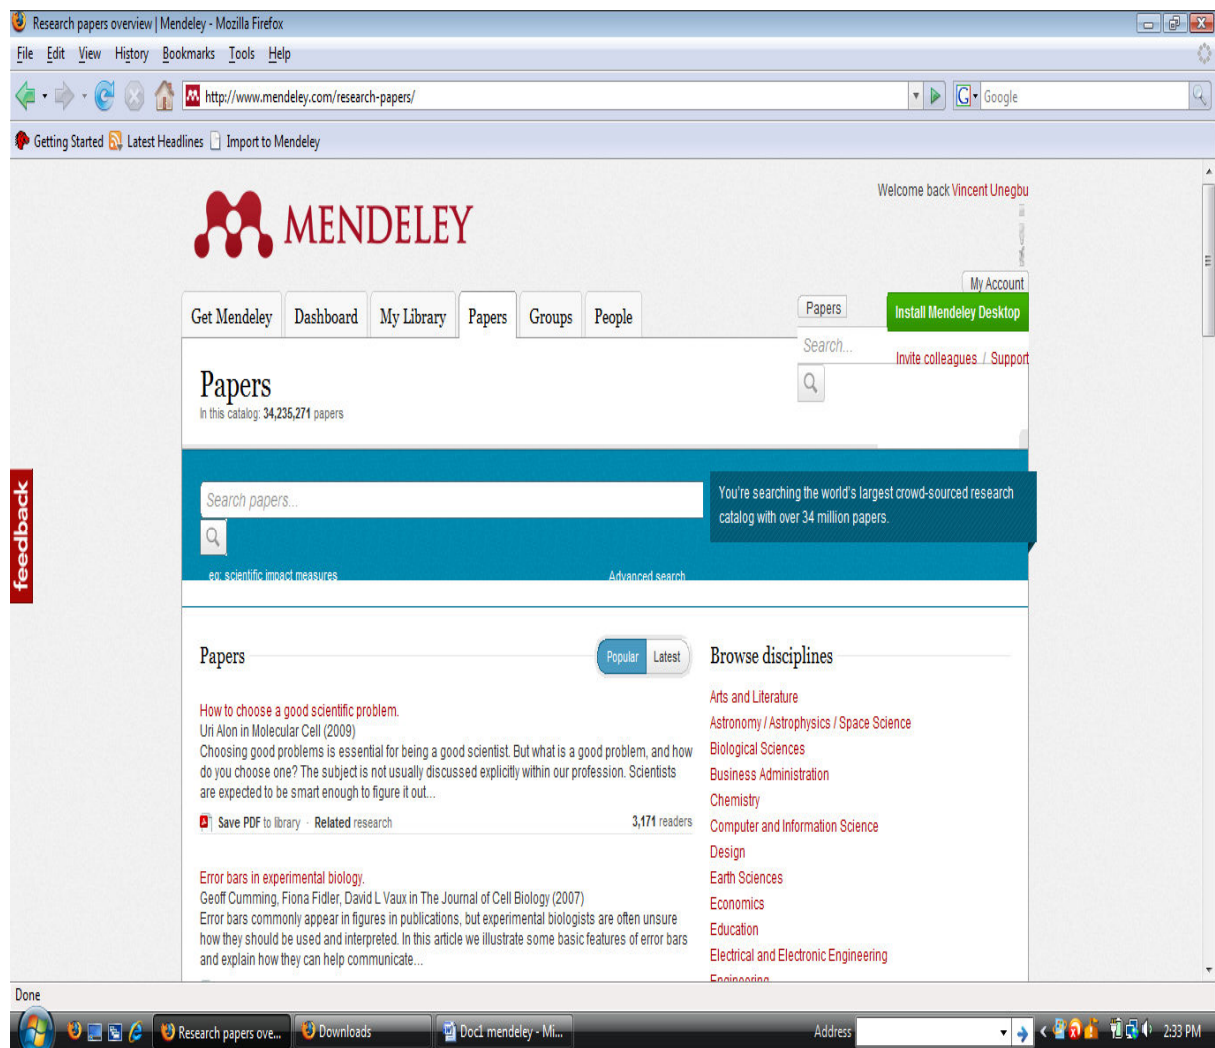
Research papers overview | Mendeley - Mozilla Firefox

File Edit View History Bookmarks Tools Help

http://www.mendeley.com/research-papers/

Google

Getting Started Latest Headlines Import to Mendeley

MENDELEY

Welcome back Vincent Unegbu

My Account

Get Mendeley Dashboard My Library Papers Groups People

Papers

Install Mendeley Desktop

Search...

Invite colleagues / Support

Papers
In this catalog: 34,235,271 papers

Search papers...

eg: scientific impact measures

Advanced search

You're searching the world's largest crowd-sourced research catalog with over 34 million papers.

feedback

Papers

Popular Latest

How to choose a good scientific problem.
Uri Alon in Molecular Cell (2009)
Choosing good problems is essential for being a good scientist. But what is a good problem, and how do you choose one? The subject is not usually discussed explicitly within our profession. Scientists are expected to be smart enough to figure it out...

Save PDF to library · Related research 3,171 readers

Error bars in experimental biology.
Geoff Cumming, Fiona Fidler, David L Vaux in The Journal of Cell Biology (2007)
Error bars commonly appear in figures in publications, but experimental biologists are often unsure how they should be used and interpreted. In this article we illustrate some basic features of error bars and explain how they can help communicate...

Browse disciplines

Arts and Literature
Astronomy / Astrophysics / Space Science
Biological Sciences
Business Administration
Chemistry
Computer and Information Science
Design
Earth Sciences
Economics
Education
Electrical and Electronic Engineering
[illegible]

Done

Research papers ove... Downloads Doc1 mendeley - Mi... Address 2:33 PM